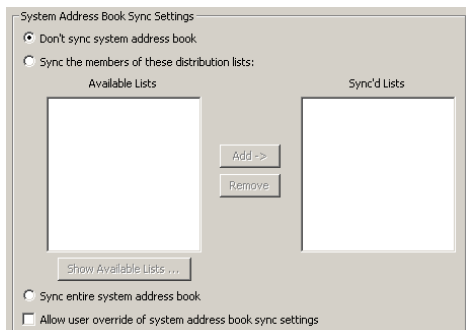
System Address Book Sync Settings

Don't sync system address book

Sync the members of these distribution lists:

Available Lists

Sync'd Lists

Add ->

Remove

Show Available Lists ...

Sync entire system address book

Allow user override of system address book sync settings